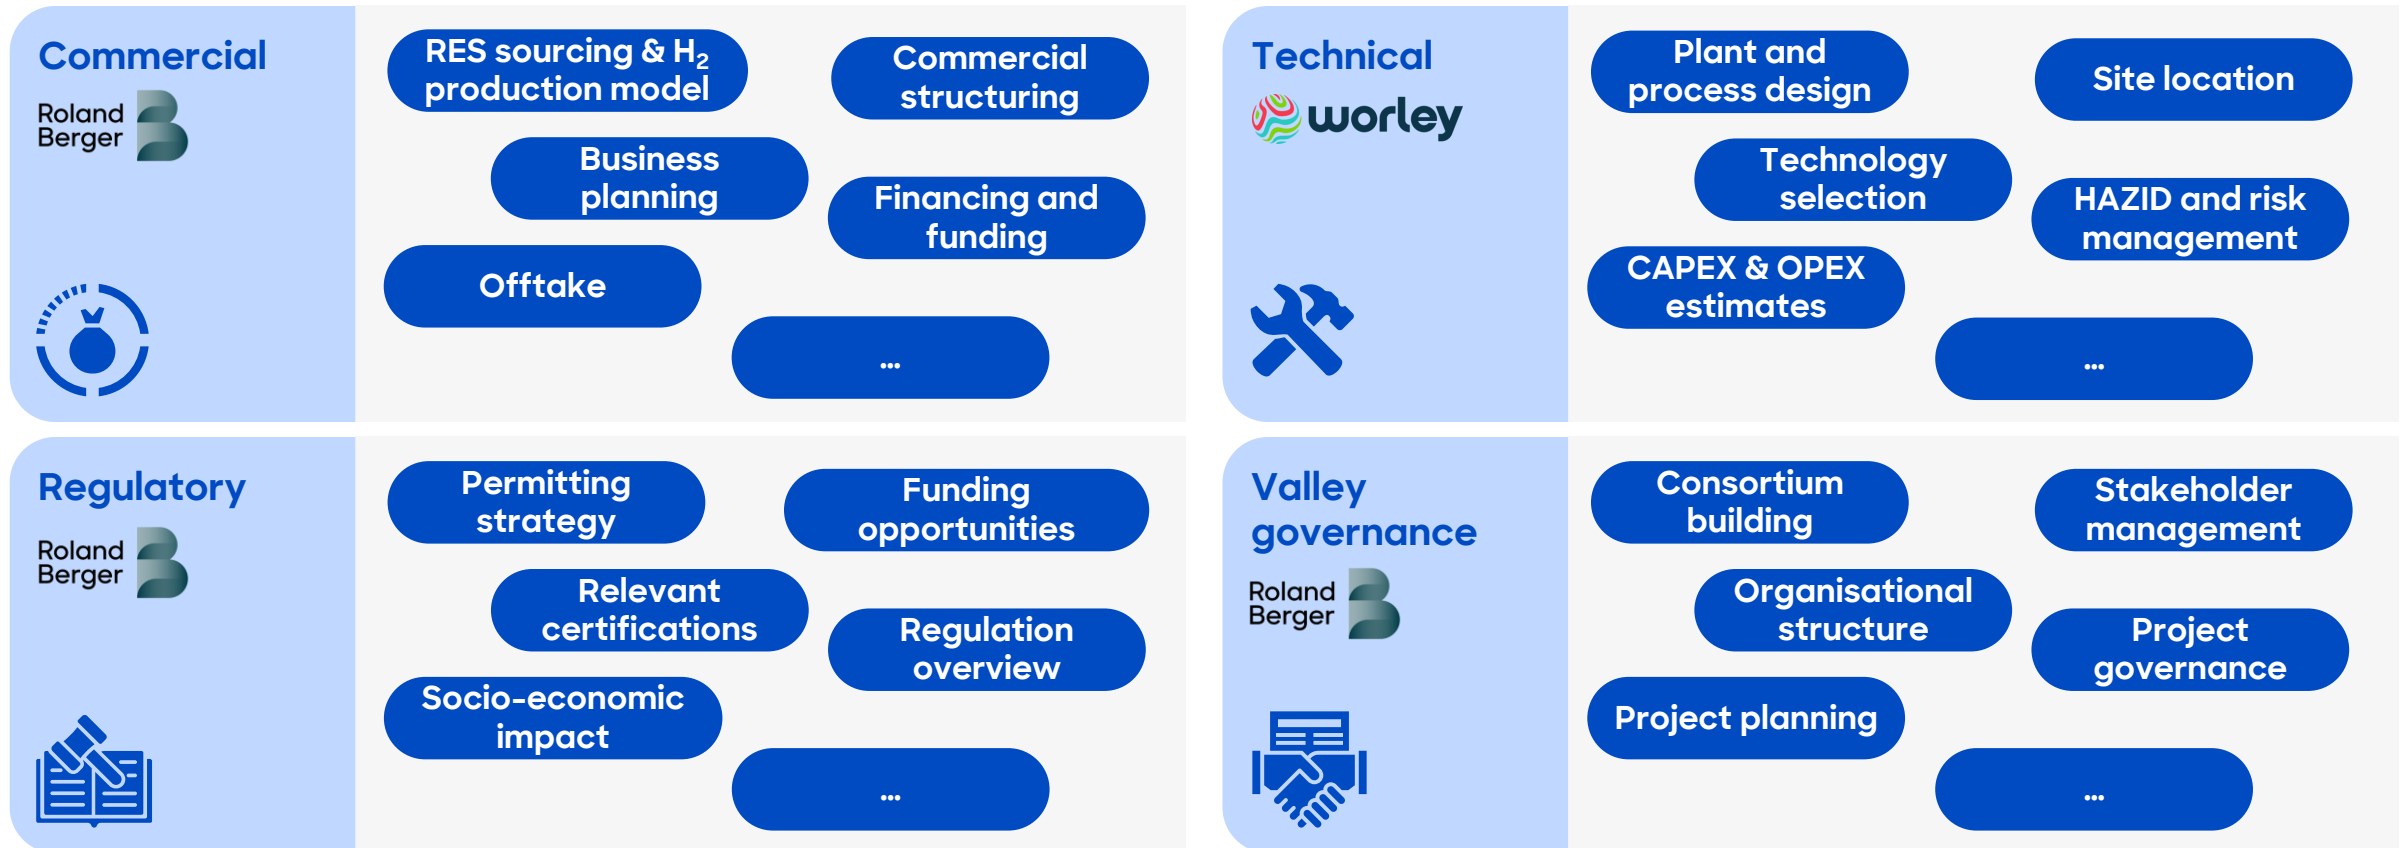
Commercial

Roland Berger

RES sourcing & $H_2$ production model

Commercial structuring

Business planning

Financing and funding

Offtake

...

Technical

worley

Plant and process design

Site location

Technology selection

HAZID and risk management

CAPEX & OPEX estimates

...

Regulatory

Roland Berger

Permitting strategy

Funding opportunities

Relevant certifications

Regulation overview

Socio-economic impact

...

Valley governance

Roland Berger

Consortium building

Stakeholder management

Organisational structure

Project governance

Project planning

...